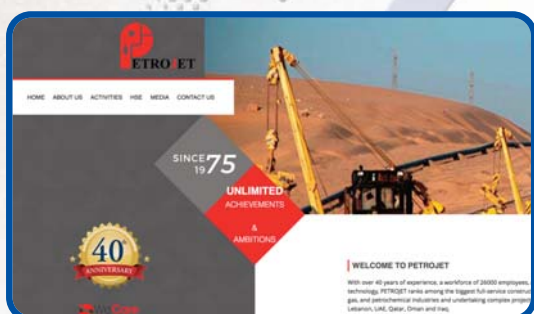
PETROJET

HOME ABOUT US ACTIVITIES HSE MEDIA CONTACT US

SINCE 1975

UNLIMITED ACHIEVEMENTS & AMBITIONS

40th ANNIVERSARY

WELCOME TO PETROJET

With over 40 years of experience, a workforce of 26000 employees, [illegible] technology, PETROJET ranks among the biggest full-service construc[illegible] gas, and petrochemical industries and undertaking complex project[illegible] Lebanon, UAE, Qatar, Oman and Iraq.